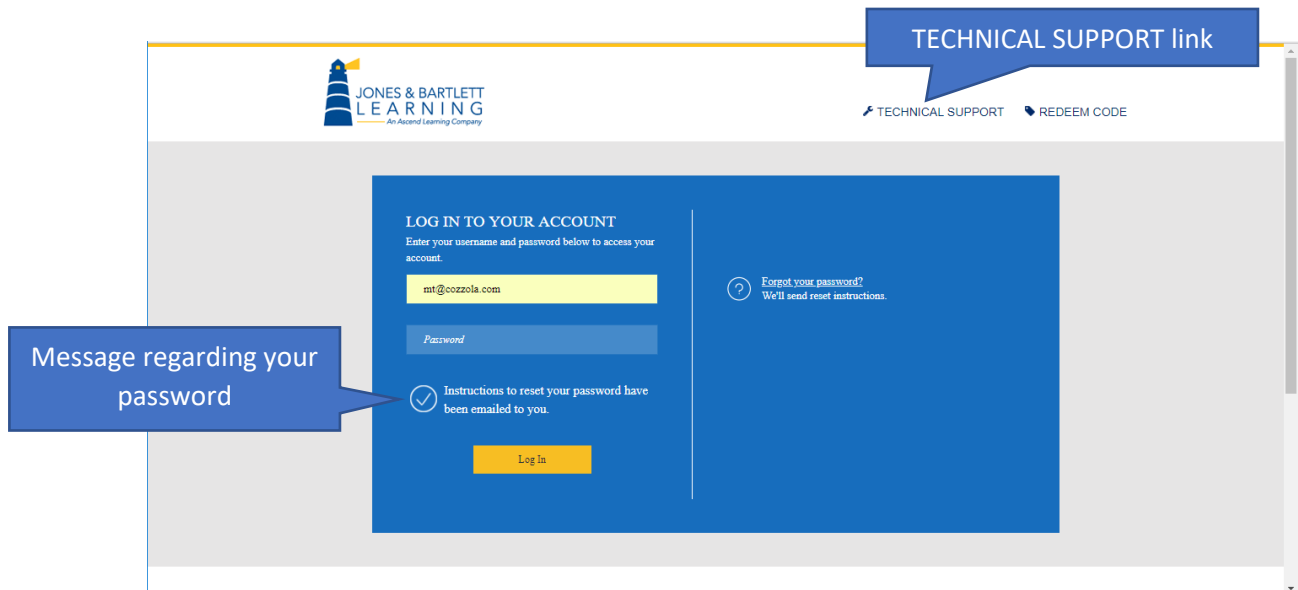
TECHNICAL SUPPORT link

JONES & BARTLETT LEARNING
An Ascend Learning Company

TECHNICAL SUPPORT REDEEM CODE

LOG IN TO YOUR ACCOUNT
Enter your username and password below to access your account.

mt@cozzola.com

Password

Message regarding your password

Instructions to reset your password have been emailed to you.

Log In

Forgot your password?
We'll send reset instructions.